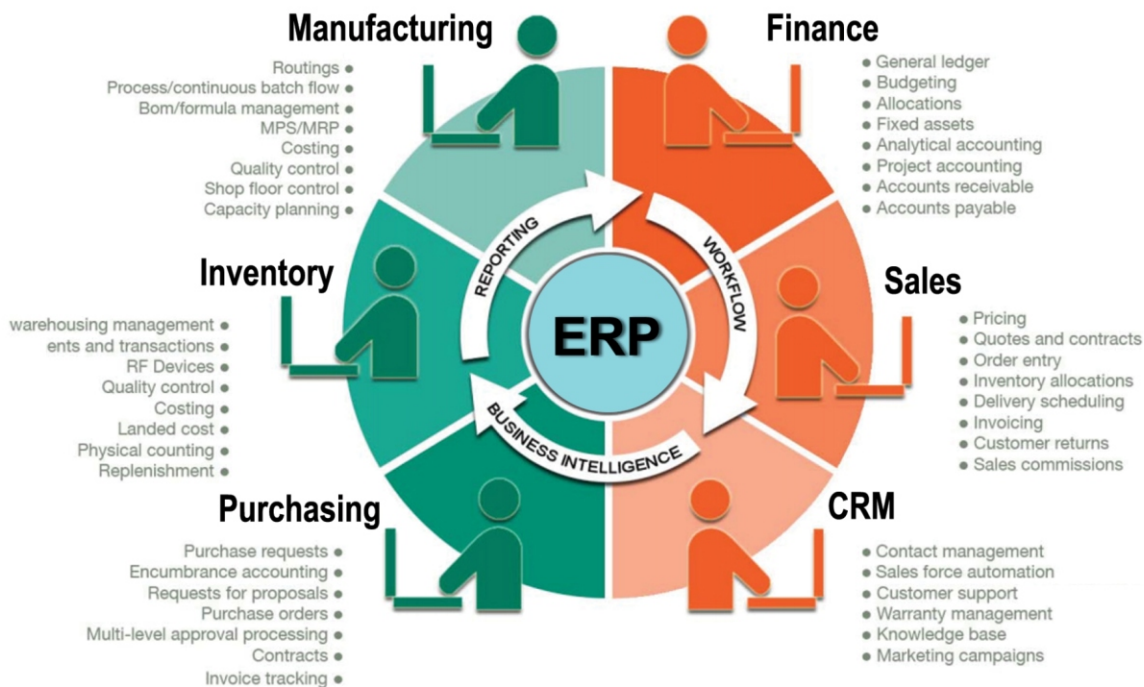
Manufacturing

Routings
Process/continuous batch flow
Bom/formula management
MPS/MRP
Costing
Quality control
Shop floor control
Capacity planning

Finance

General ledger
Budgeting
Allocations
Fixed assets
Analytical accounting
Project accounting
Accounts receivable
Accounts payable

Inventory

warehousing management
ents and transactions
RF Devices
Quality control
Costing
Landed cost
Physical counting
Replenishment

REPORTING

WORKFLOW

ERP

BUSINESS INTELLIGENCE

Sales

Pricing
Quotes and contracts
Order entry
Inventory allocations
Delivery scheduling
Invoicing
Customer returns
Sales commissions

Purchasing

Purchase requests
Encumbrance accounting
Requests for proposals
Purchase orders
Multi-level approval processing
Contracts
Invoice tracking

CRM

Contact management
Sales force automation
Customer support
Warranty management
Knowledge base
Marketing campaigns